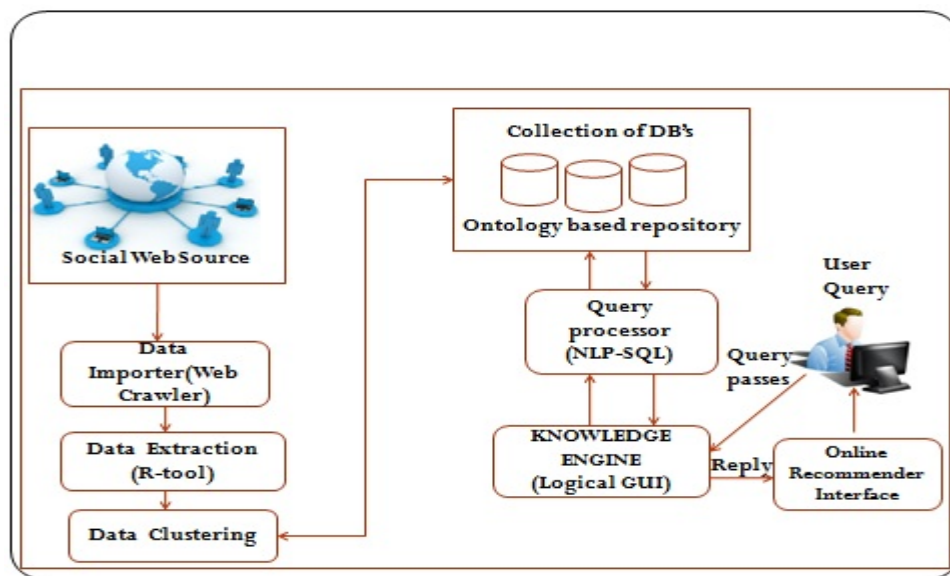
Social Web Source

Data Importer(Web Crawler)

Data Extraction (R-tool)

Data Clustering

Collection of DB's

Ontology based repository

Query processor (NLP-SQL)

KNOWLEDGE ENGINE (Logical GUI)

User Query

Query passes

Reply

Online Recommender Interface